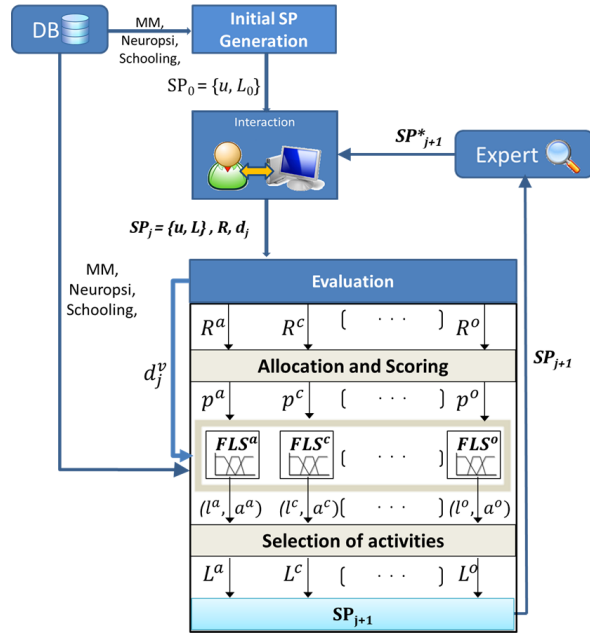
DB

MM, Neuropsi, Schooling,

Initial SP Generation

$SP_0 = \{u, L_0\}$

Interaction

$SP^*_{j+1}$

Expert

$SP_j = \{u, L\}, R, d_j$

MM, Neuropsi, Schooling,

Evaluation

$d_j^v$

$R^a$ $R^c$ $[\cdots]$ $R^o$

Allocation and Scoring

$p^a$ $p^c$ $[\cdots]$ $p^o$

$FLS^a$ $FLS^c$ $[\cdots]$ $FLS^o$

$(l^a, a^a)$ $(l^c, a^c)$ $[\cdots]$ $(l^o, a^o)$

Selection of activities

$L^a$ $L^c$ $[\cdots]$ $L^o$

$SP_{j+1}$

$SP_{j+1}$